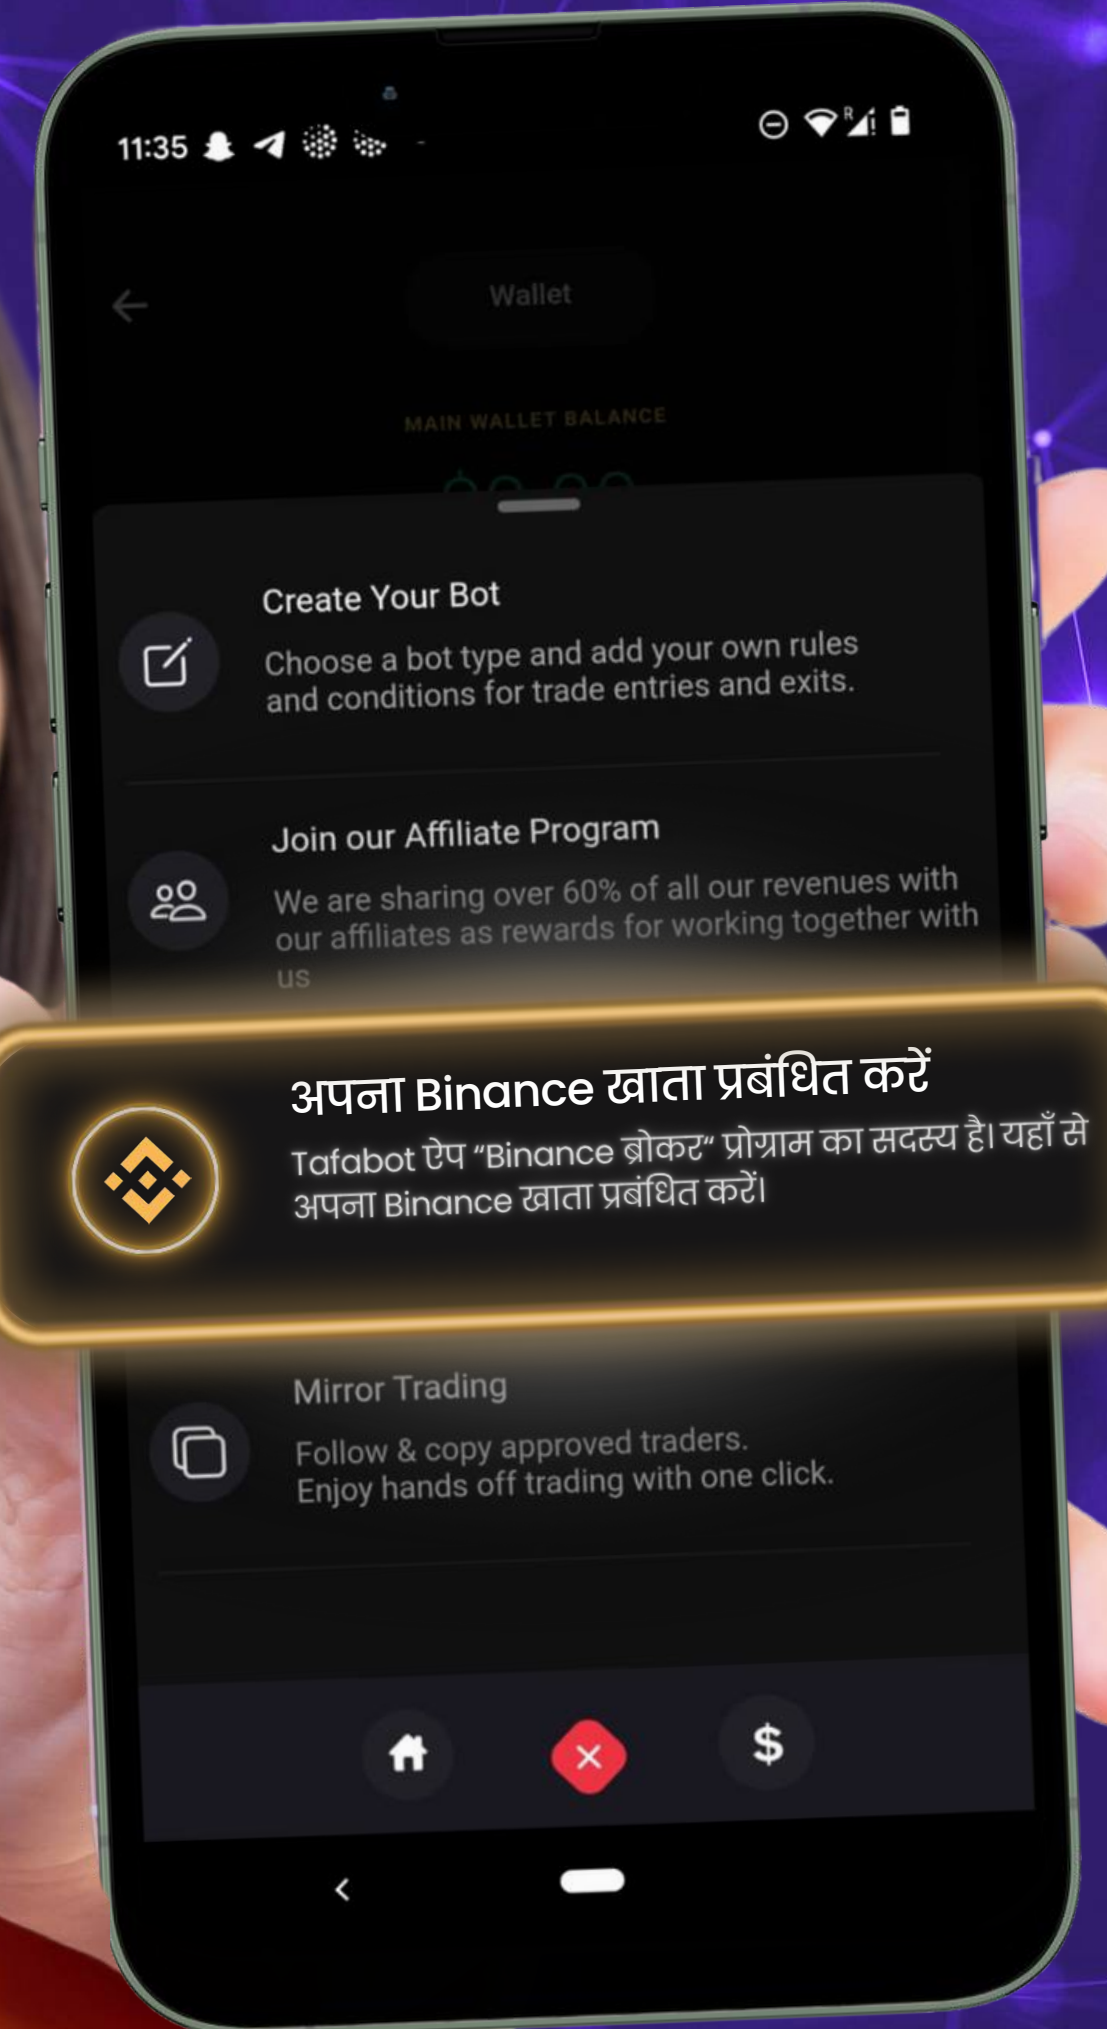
11:35

Wallet

MAIN WALLET BALANCE

Create Your Bot

Choose a bot type and add your own rules and conditions for trade entries and exits.

Join our Affiliate Program

We are sharing over 60% of all our revenues with our affiliates as rewards for working together with us

अपना Binance खाता प्रबंधित करें

Tafabot ऐप "Binance ब्रोकर" प्रोग्राम का सदस्य है। यहाँ से अपना Binance खाता प्रबंधित करें।

Mirror Trading

Follow & copy approved traders. Enjoy hands off trading with one click.

$